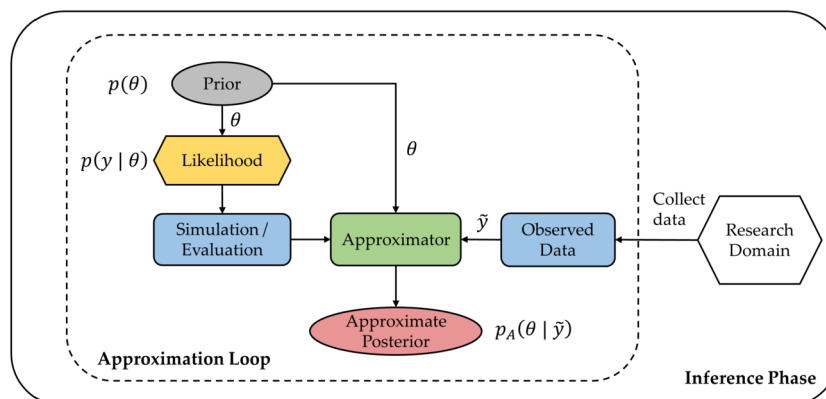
$p(\theta)$

Prior

$\theta$

$p(y \mid \theta)$

Likelihood

$\theta$

Simulation / Evaluation

Approximator

$\tilde{y}$

Observed Data

Collect data

Research Domain

Approximate Posterior

$p_A(\theta \mid \tilde{y})$

Approximation Loop

Inference Phase